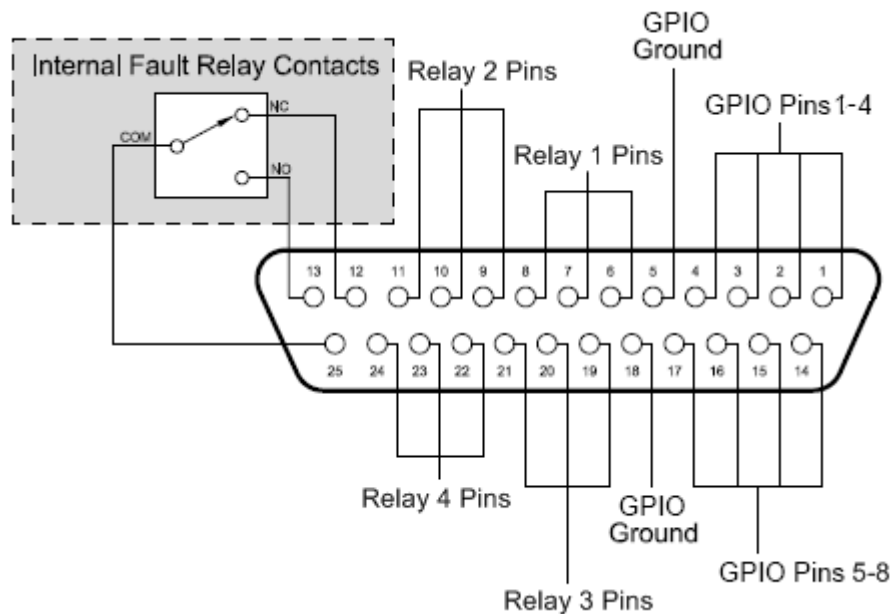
Internal Fault Relay Contacts

NC

COM

NO

Relay 2 Pins

GPIO Ground

GPIO Pins 1-4

Relay 1 Pins

13 12 11 10 9 8 7 6 5 4 3 2 1

25 24 23 22 21 20 19 18 17 16 15 14

Relay 4 Pins

GPIO Ground

GPIO Pins 5-8

Relay 3 Pins